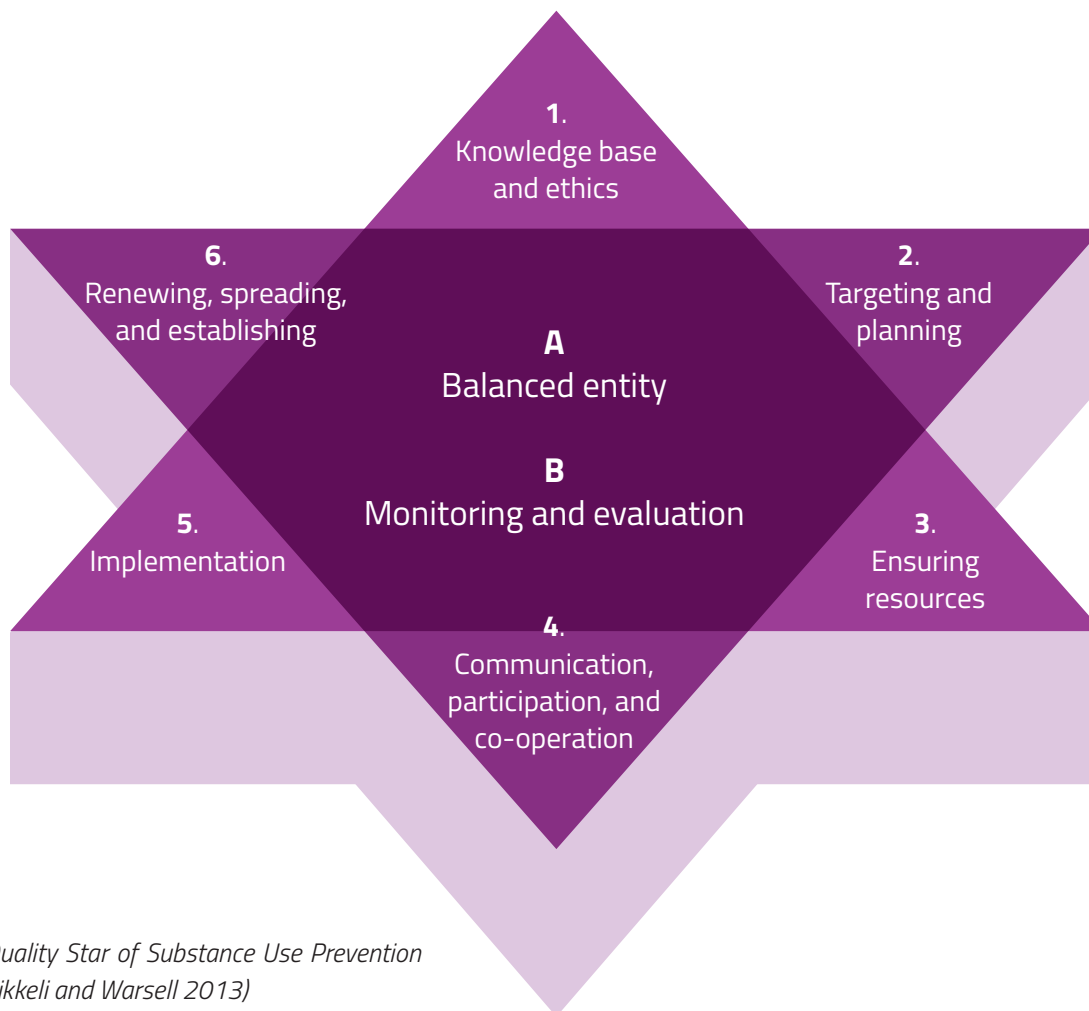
**1**.
Knowledge base and ethics

**6**.
Renewing, spreading, and establishing

**2**.
Targeting and planning

**A**
Balanced entity

**B**
Monitoring and evaluation

**5**.
Implementation

**3**.
Ensuring resources

**4**.
Communication, participation, and co-operation

*uality Star of Substance Use Prevention*
*ikkeli and Warsell 2013)*